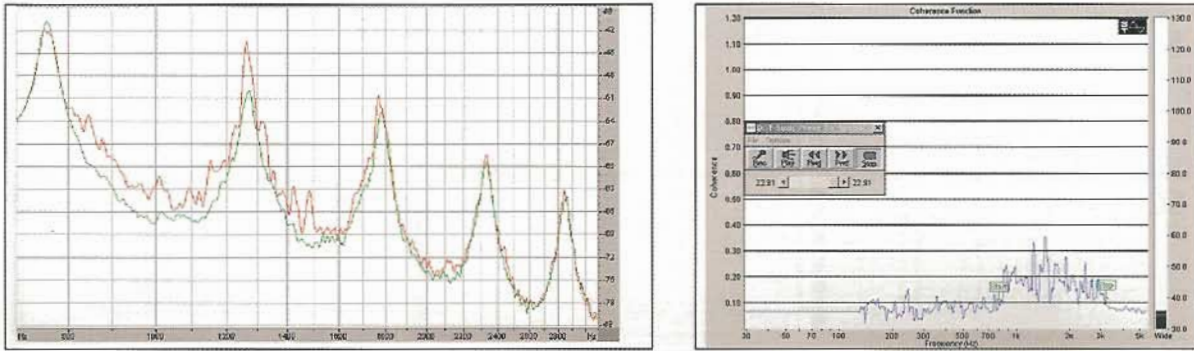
-40
-42
-45
-48
-51
-54
-57
-60
-63
-66
-69
-72
-75
-78
-82

Hz
500
1000
1200
1400
1600
1800
2000
2200
2400
2600
2800
Hz

Coherence Function

1.20
1.10
1.00
0.90
0.80
0.70
0.60
0.50
0.40
0.30
0.20
0.10

Coherence

File Options
Rec Play Rew Fwd Stop
22.91 22.91

130.0
120.0
110.0
100.0
90.0
80.0
70.0
60.0
50.0
40.0
30.0
Wide

30 50 70 100 200 300 500 700 1k 2k 3k 5k
Frequency (Hz)